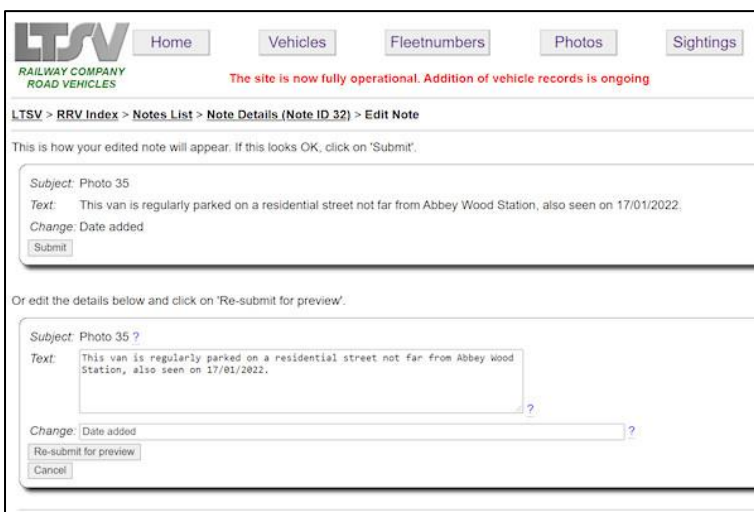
LTSV

RAILWAY COMPANY ROAD VEHICLES

Home Vehicles Fleetnumbers Photos Sightings

The site is now fully operational. Addition of vehicle records is ongoing

LTSV > RRV Index > Notes List > Note Details (Note ID 32) > Edit Note

This is how your edited note will appear. If this looks OK, click on 'Submit'.

Subject: Photo 35

Text: This van is regularly parked on a residential street not far from Abbey Wood Station, also seen on 17/01/2022.

Change: Date added

Submit

Or edit the details below and click on 'Re-submit for preview'.

Subject: Photo 35 ?

Text: This van is regularly parked on a residential street not far from Abbey Wood Station, also seen on 17/01/2022.

?

Change: Date added ?

Re-submit for preview

Cancel